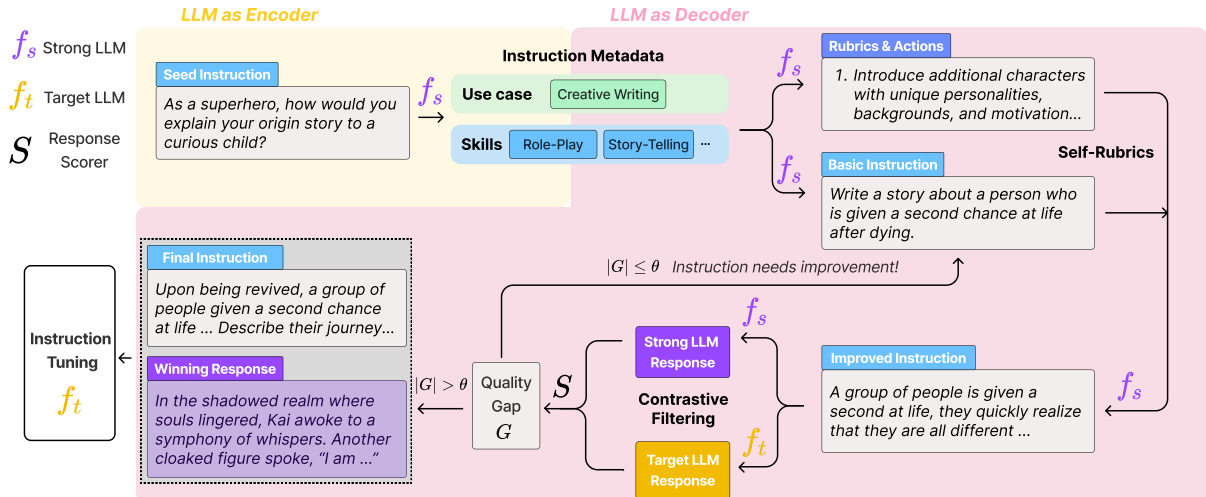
$f_s$ Strong LLM

$f_t$ Target LLM

$S$ Response Scorer

LLM as Encoder

LLM as Decoder

Seed Instruction

As a superhero, how would you explain your origin story to a curious child?

$f_s$

Instruction Metadata

Use case Creative Writing

Skills Role-Play Story-Telling ···

$f_s$

Rubrics & Actions

1. Introduce additional characters with unique personalities, backgrounds, and motivation...

$f_s$

Basic Instruction

Write a story about a person who is given a second chance at life after dying.

Self-Rubrics

$|G| \leq \theta$ Instruction needs improvement!

Final Instruction

Upon being revived, a group of people given a second chance at life ... Describe their journey...

Winning Response

In the shadowed realm where souls lingered, Kai awoke to a symphony of whispers. Another cloaked figure spoke, "I am ..."

Instruction Tuning

$f_t$

$|G| > \theta$

Quality Gap $G$

$S$

$f_s$

Strong LLM Response

Contrastive Filtering

$f_t$

Target LLM Response

Improved Instruction

$f_s$

A group of people is given a second at life, they quickly realize that they are all different ...